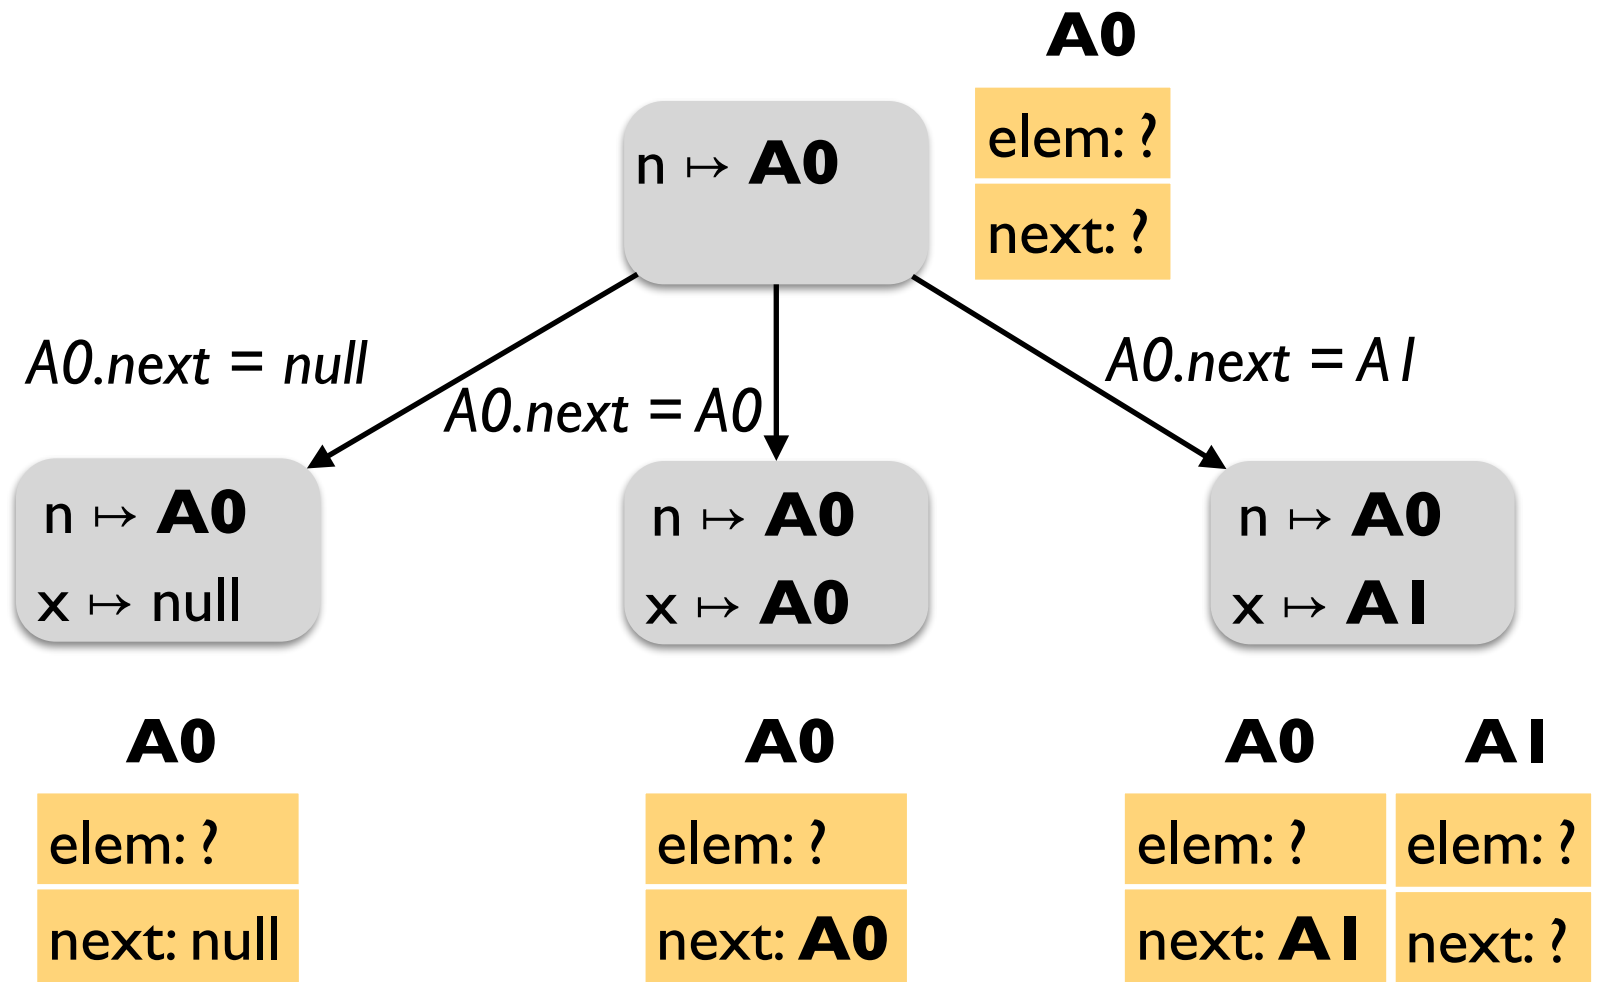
A0

elem: ?

next: ?

n ↦ A0

A0.next = null

A0.next = A0

A0.next = A1

n ↦ A0
x ↦ null

n ↦ A0
x ↦ A0

n ↦ A0
x ↦ A1

A0

elem: ?

next: null

A0

elem: ?

next: A0

A0

elem: ?

next: A1

A1

elem: ?

next: ?